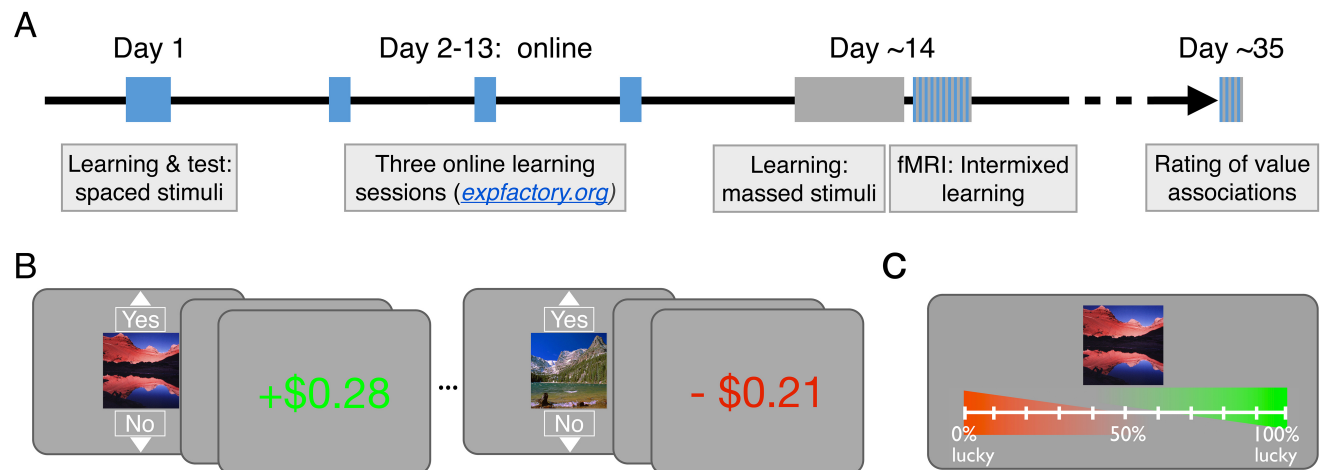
A

Day 1

Day 2-13: online

Day ~14

Day ~35

Learning & test: spaced stimuli

Three online learning sessions (*expfactory.org*)

Learning: massed stimuli

fMRI: Intermixed learning

Rating of value associations

B

Yes

No

+$0.28

...

Yes

No

- $0.21

C

0% lucky

50%

100% lucky